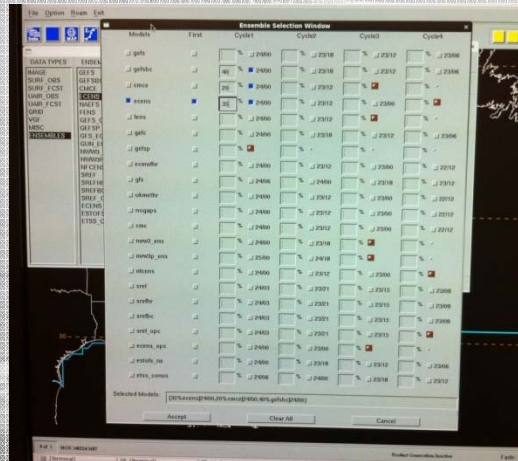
File Option Roam Exit

Ensemble Selection Window

DATA TYPES
IMAGE
SURF_OBS
SURF_FCST
UAIR_OBS
UAIR_FCST
GRID
VGF
MISC
ENSEMBLES

GEFS
GEFSBC
CMCE
ECENS
NAEFS
FENS
GEFS_C
GEFSP
GEFS_FC
GUN_EN
NMWO
NWWO
NFCEN
SREF
SREFHI
SREFBC
SREF_OP
SREF_C
ECENS
ESTOFS
ETSS_C

| Models | First | Cycle1 | Cycle2 | Cycle3 | Cycle4 |
|---|---|---|---|---|---|
| gefs | | % 24/00 | % 23/12 | % 23/12 | % 23/06 |
| gefsbc | | 40 % 24/00 | % 23/12 | % 23/12 | % 23/06 |
| cmce | | 20 % 24/00 | % 23/12 | % 23/12 | % |
| ecens | | 20 % 24/00 | % 23/12 | % 23/00 | % |
| fens | | % 24/00 | % 23/12 | % | % |
| gefc | | % 24/00 | % 23/12 | % 23/12 | % 23/06 |
| gefsp | | % | % | % | % |
| ecmwfhr | | % 24/00 | % 23/12 | % 23/00 | % 22/12 |
| gfs | | % 24/06 | % 24/00 | % 23/18 | % 23/12 |
| ukmethr | | % 24/00 | % 23/12 | % 23/00 | % 22/12 |
| nogaps | | % 24/00 | % 23/12 | % 23/00 | % 22/12 |
| cmc | | % 24/00 | % 23/12 | % 23/00 | % 22/12 |
| nww3_ens | | % 24/00 | % 23/18 | % | % |
| nwwt3p_ens | | % 25/00 | % 24/18 | % | % |
| nfcens | | % 24/00 | % 23/12 | % 23/00 | % |
| sref | | % 24/03 | % 23/21 | % 23/15 | % 23/09 |
| srefhr | | % 24/03 | % 23/21 | % 23/15 | % 23/09 |
| srefbc | | % 24/03 | % 23/21 | % 23/15 | % 23/09 |
| sref_opc | | % 24/03 | % 23/21 | % 23/15 | % |
| ecens_opc | | % 24/00 | % 23/00 | % | % |
| estofs_ne | | % 24/00 | % 23/12 | % 23/12 | % 23/06 |
| etss_conus | | % 24/00 | % 23/18 | % 23/12 | % 23/06 |

Selected Models: {20%ecens|0%00,20%cmce|00,40%gefsbc|00}

Accept Clear All Cancel